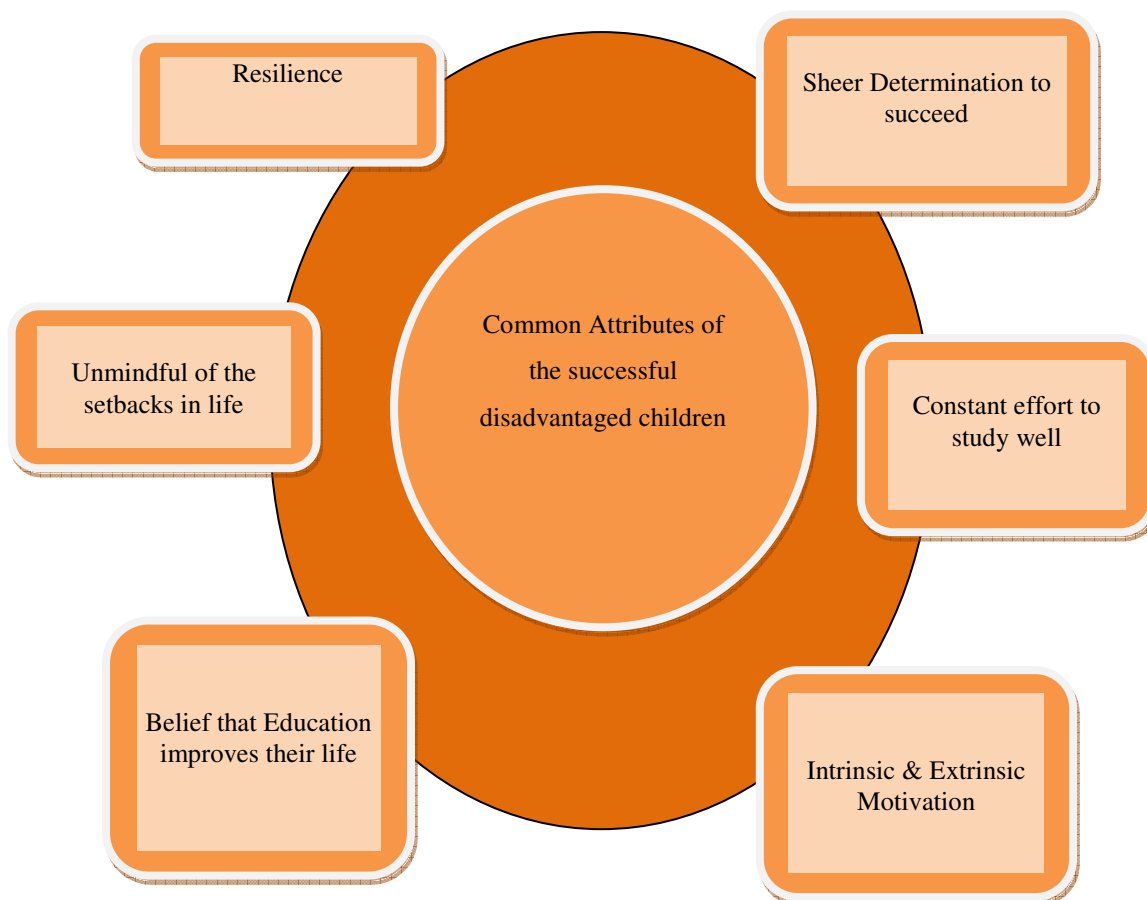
Resilience

Sheer Determination to succeed

Common Attributes of the successful disadvantaged children

Unmindful of the setbacks in life

Constant effort to study well

Belief that Education improves their life

Intrinsic & Extrinsic Motivation